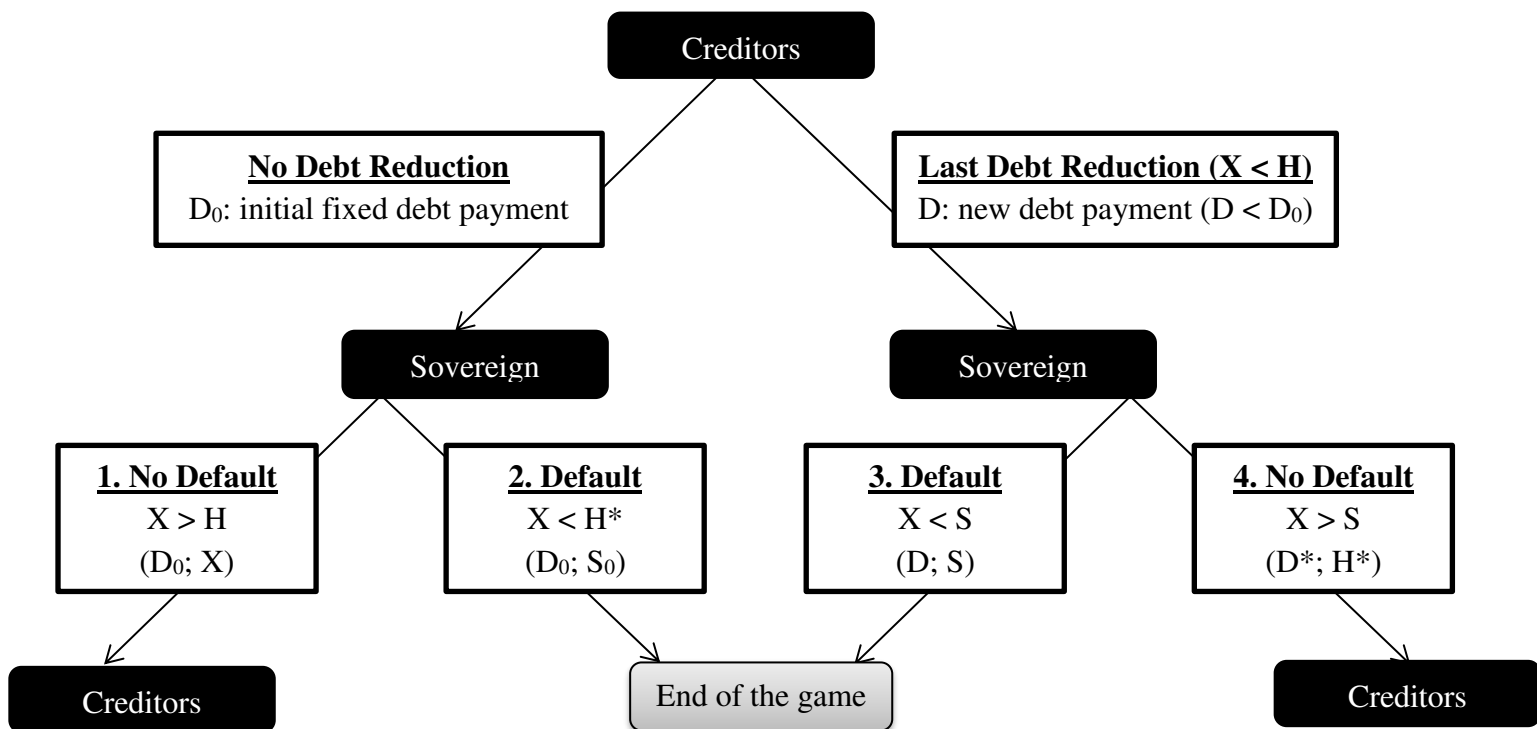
Creditors

No Debt Reduction
$D_0$: initial fixed debt payment

Last Debt Reduction (X < H)
D: new debt payment ($D < D_0$)

Sovereign

Sovereign

1. No Default
X > H
($D_0$; X)

2. Default
X < H*
($D_0$; $S_0$)

3. Default
X < S
(D; S)

4. No Default
X > S
(D*; H*)

Creditors

End of the game

Creditors